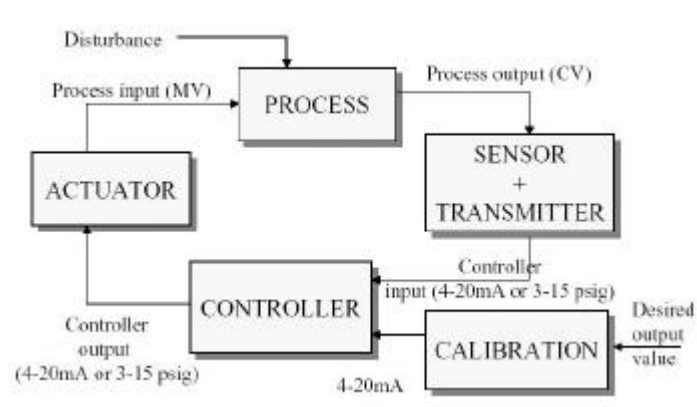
Disturbance

Process input (MV)

PROCESS

Process output (CV)

ACTUATOR

SENSOR + TRANSMITTER

Controller input (4-20mA or 3-15 psig)

CONTROLLER

Controller output (4-20mA or 3-15 psig)

4-20mA

CALIBRATION

Desired output value